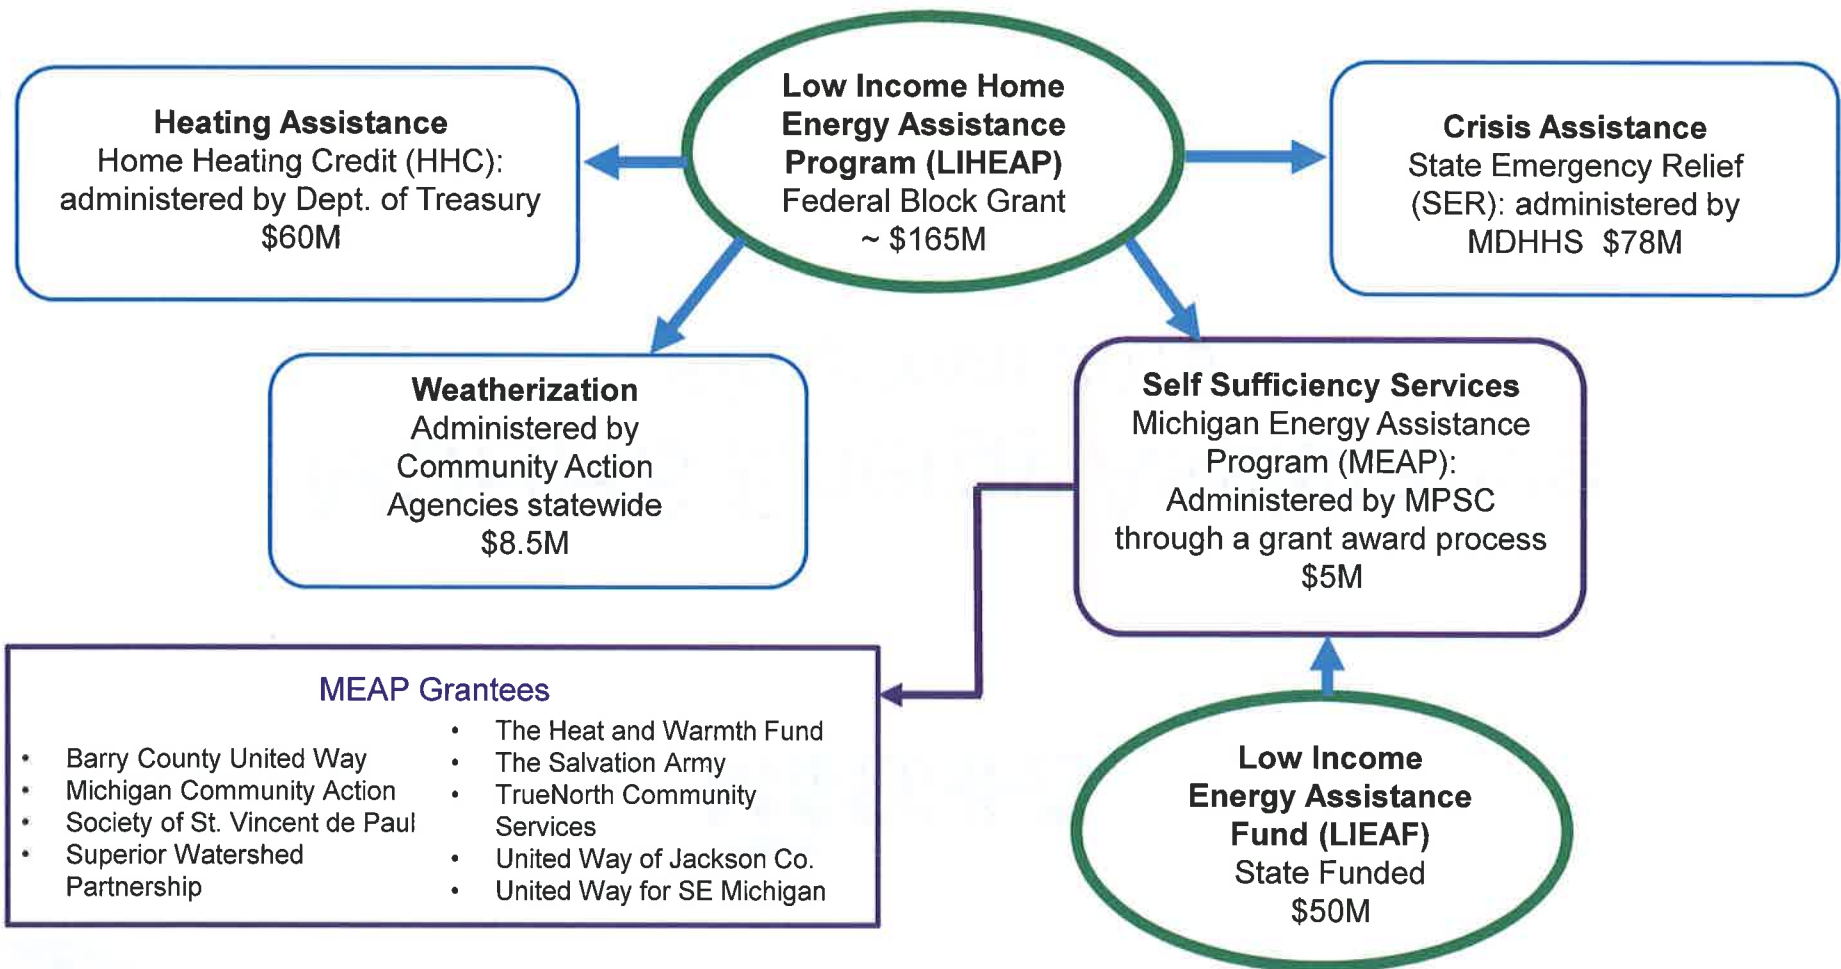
Heating Assistance
Home Heating Credit (HHC): administered by Dept. of Treasury
$60M

Low Income Home Energy Assistance Program (LIHEAP)
Federal Block Grant
~ $165M

Crisis Assistance
State Emergency Relief (SER): administered by MDHHS $78M

Weatherization
Administered by Community Action Agencies statewide
$8.5M

Self Sufficiency Services
Michigan Energy Assistance Program (MEAP): Administered by MPSC through a grant award process
$5M

MEAP Grantees

- Barry County United Way
- Michigan Community Action
- Society of St. Vincent de Paul
- Superior Watershed Partnership

- The Heat and Warmth Fund
- The Salvation Army
- TrueNorth Community Services
- United Way of Jackson Co.
- United Way for SE Michigan

Low Income Energy Assistance Fund (LIEAF)
State Funded
$50M